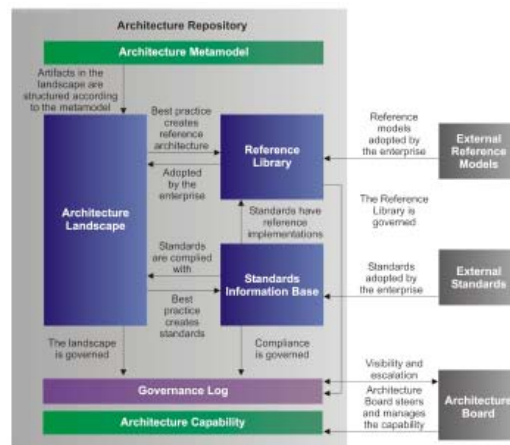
Architecture Repository

Architecture Metamodel

Artifacts in the landscape are structured according to the metamodel

Best practice creates reference architecture

Reference Library

Adopted by the enterprise

Architecture Landscape

Standards have reference implementations

Standards are complied with

Standards Information Base

Best practice creates standards

The landscape is governed

Compliance is governed

Reference models adopted by the enterprise

External Reference Models

The Reference Library is governed

Standards adopted by the enterprise

External Standards

Visibility and escalation

Architecture Board steers and manages the capability

Architecture Board

Governance Log

Architecture Capability